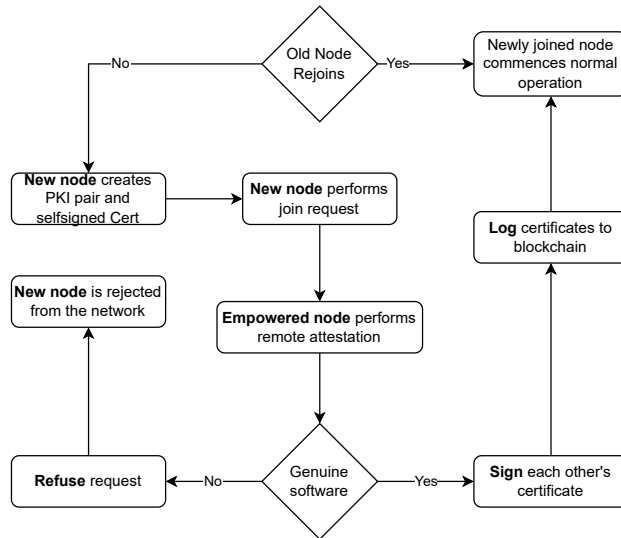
Old Node Rejoins

No

Yes

Newly joined node commences normal operation

**New node** creates PKI pair and selfsigned Cert

**New node** performs join request

**Log** certificates to blockchain

**New node** is rejected from the network

**Empowered node** performs remote attestation

**Refuse** request

No

Genuine software

Yes

**Sign** each other's certificate